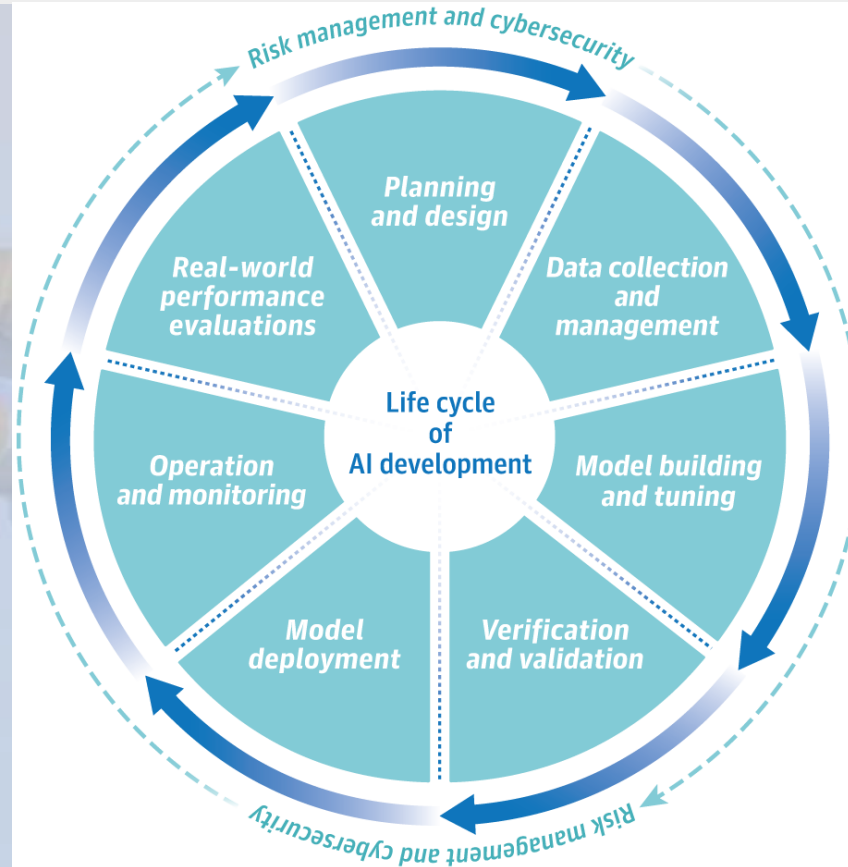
Risk management and cybersecurity

Planning and design

Data collection and management

Model building and tuning

Verification and validation

Model deployment

Operation and monitoring

Real-world performance evaluations

Life cycle of AI development

Risk management and cybersecurity